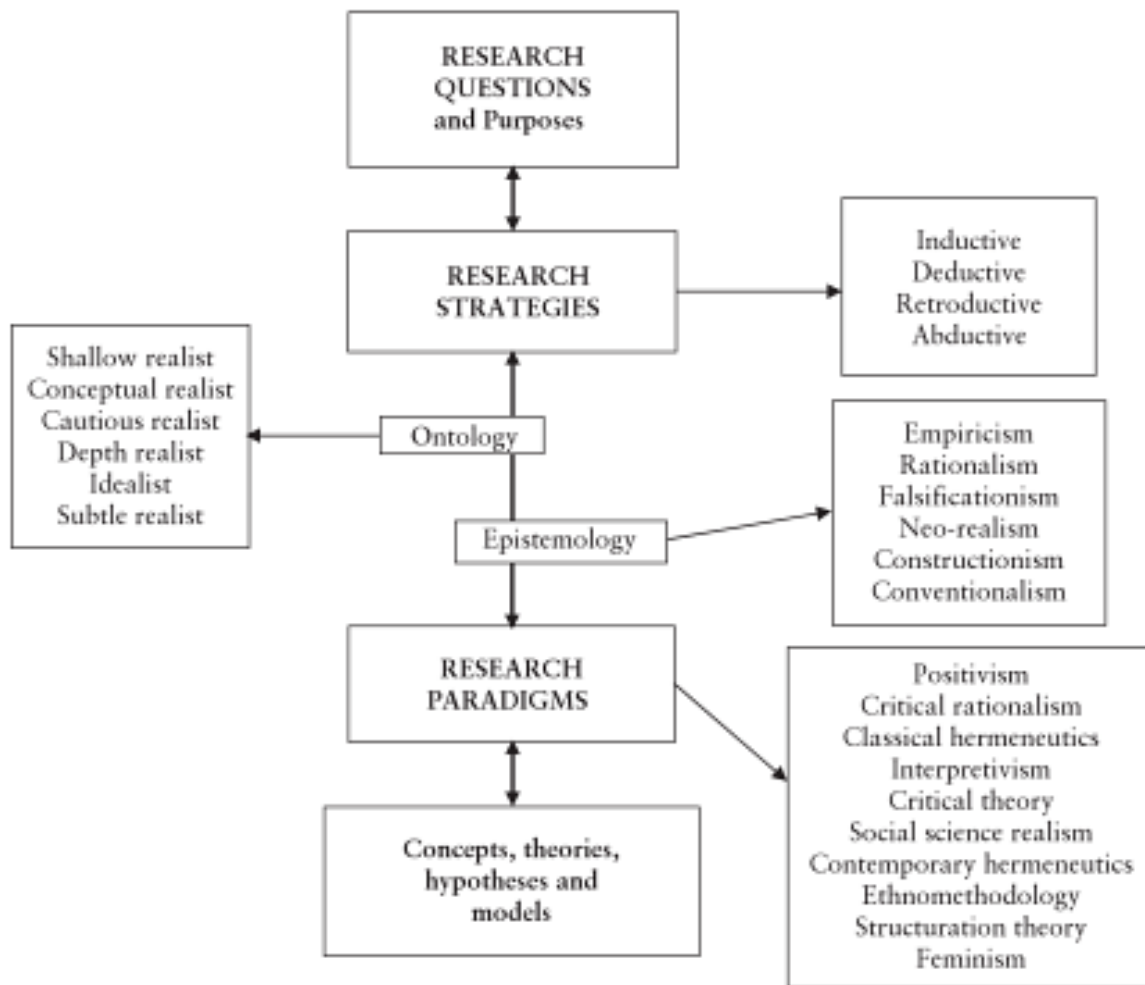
RESEARCH QUESTIONS and Purposes

RESEARCH STRATEGIES

Inductive
Deductive
Retroductive
Abductive

Shallow realist
Conceptual realist
Cautious realist
Depth realist
Idealist
Subtle realist

Ontology

Empiricism
Rationalism
Falsificationism
Neo-realism
Constructionism
Conventionalism

Epistemology

RESEARCH PARADIGMS

Positivism
Critical rationalism
Classical hermeneutics
Interpretivism
Critical theory
Social science realism
Contemporary hermeneutics
Ethnomethodology
Structuration theory
Feminism

Concepts, theories, hypotheses and models